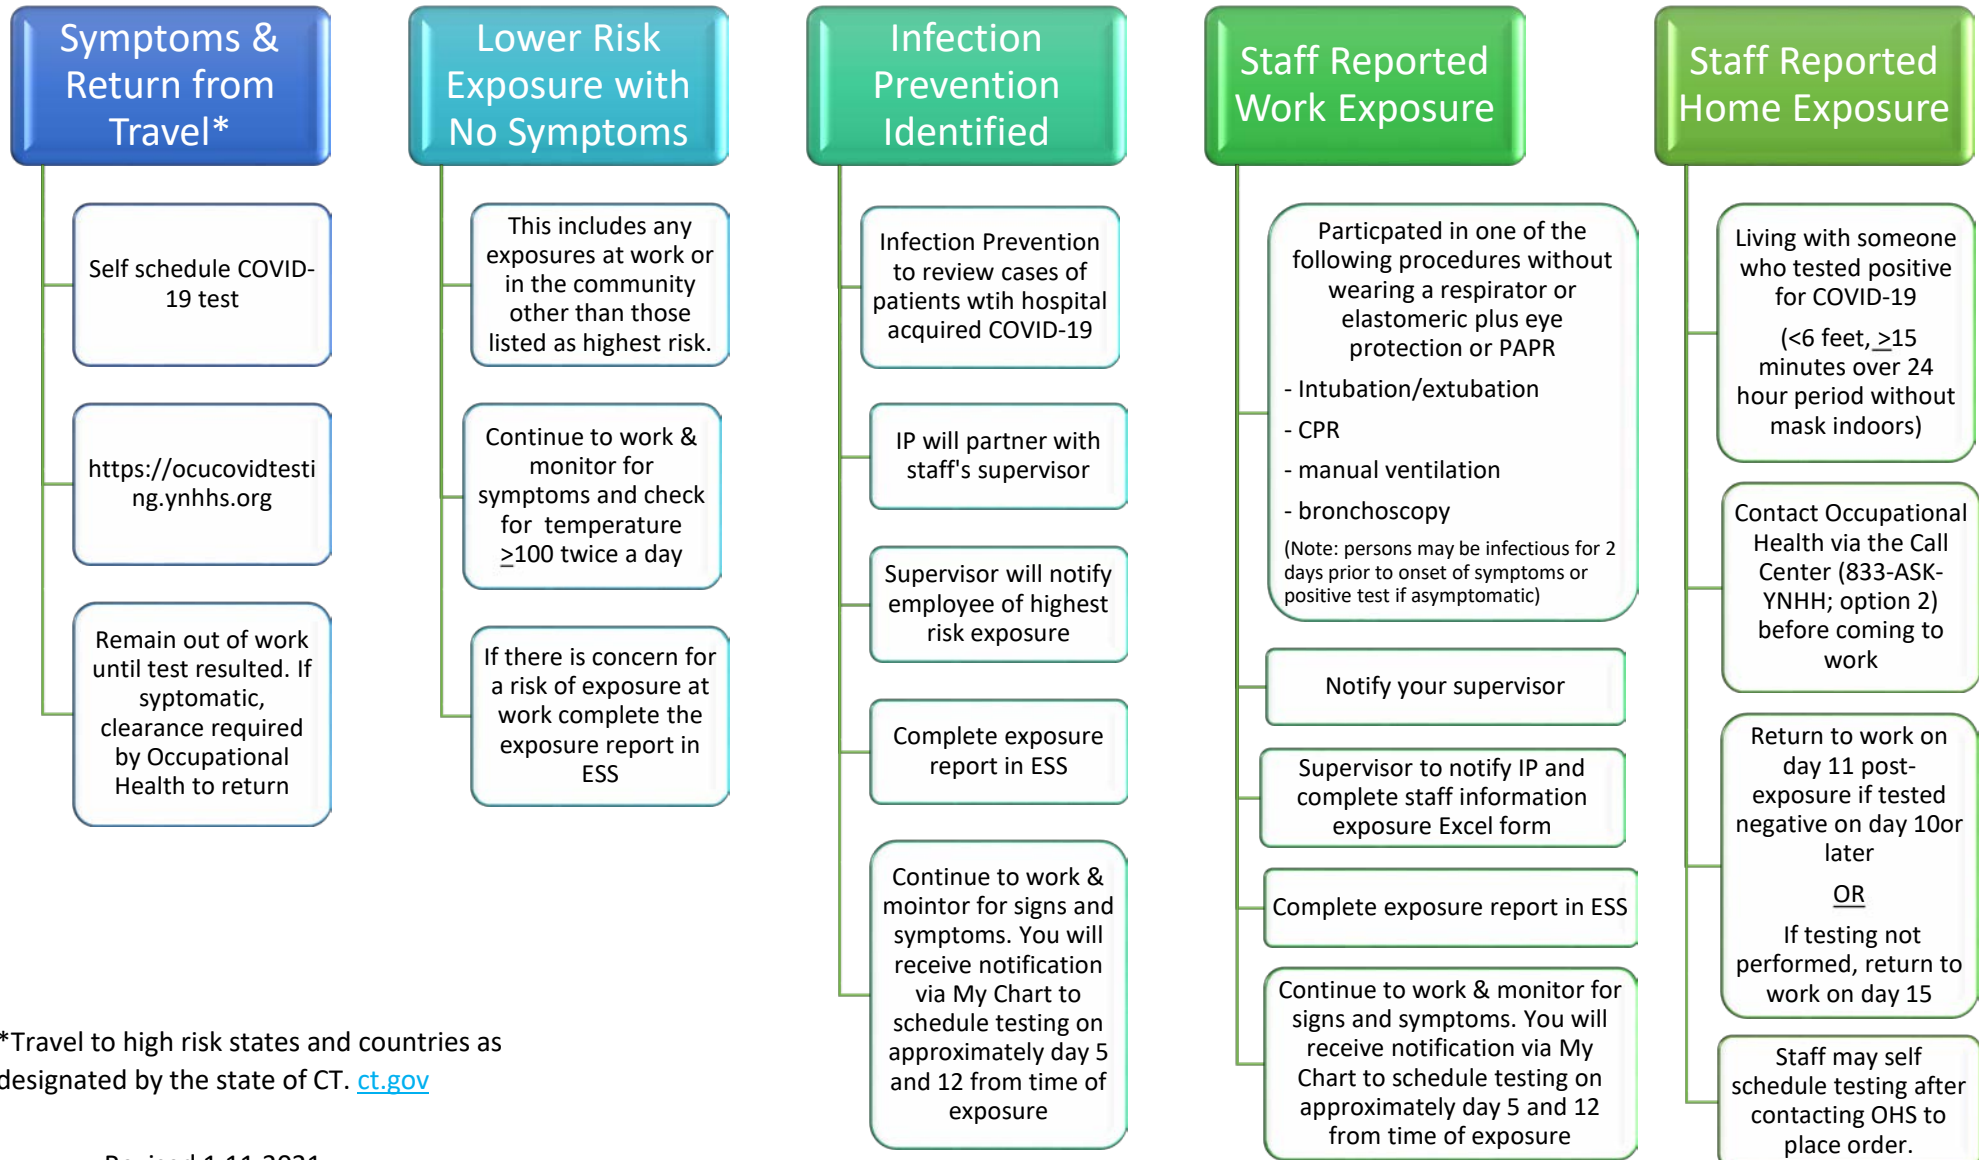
Symptoms & Return from Travel*

Self schedule COVID-19 test

https://ocucovidtesting.ynhhs.org

Remain out of work until test resulted. If syptomatic, clearance required by Occupational Health to return

Lower Risk Exposure with No Symptoms

This includes any exposures at work or in the community other than those listed as highest risk.

Continue to work & monitor for symptoms and check for temperature $\geq$100 twice a day

If there is concern for a risk of exposure at work complete the exposure report in ESS

Infection Prevention Identified

Infection Prevention to review cases of patients wtih hospital acquired COVID-19

IP will partner with staff's supervisor

Supervisor will notify employee of highest risk exposure

Complete exposure report in ESS

Continue to work & mointor for signs and symptoms. You will receive notification via My Chart to schedule testing on approximately day 5 and 12 from time of exposure

Staff Reported Work Exposure

Particpated in one of the following procedures without wearing a respirator or elastomeric plus eye protection or PAPR

- Intubation/extubation

- CPR

- manual ventilation

- bronchoscopy

(Note: persons may be infectious for 2 days prior to onset of symptoms or positive test if asymptomatic)

Notify your supervisor

Supervisor to notify IP and complete staff information exposure Excel form

Complete exposure report in ESS

Continue to work & monitor for signs and symptoms. You will receive notification via My Chart to schedule testing on approximately day 5 and 12 from time of exposure

Staff Reported Home Exposure

Living with someone who tested positive for COVID-19

(<6 feet, $\geq$15 minutes over 24 hour period without mask indoors)

Contact Occupational Health via the Call Center (833-ASK-YNHH; option 2) before coming to work

Return to work on day 11 post-exposure if tested negative on day 10or later

OR

If testing not performed, return to work on day 15

Staff may self schedule testing after contacting OHS to place order.

*Travel to high risk states and countries as designated by the state of CT. ct.gov

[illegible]